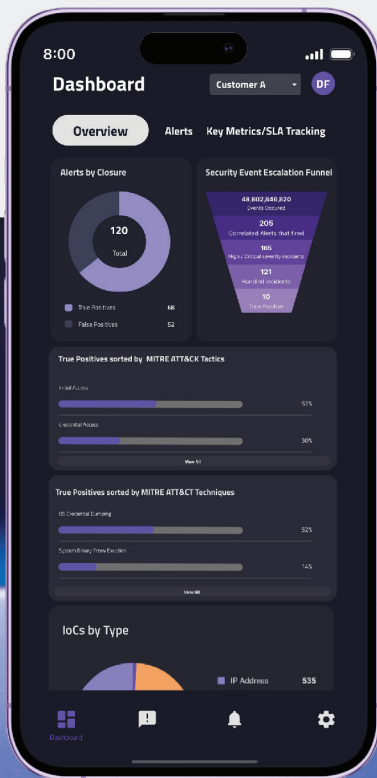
8:00

Dashboard

Customer A

DF

Overview

Alerts

Key Metrics/SLA Tracking

Alerts by Closure

120
Total

True Positives 68

False Positives 52

Security Event Escalation Funnel

48,802,846,820
Events Occurred

205
Correlated Alerts that fired

165
High / Critical severity incidents

121
Handled incidents

10
True Positive

True Positives sorted by MITRE ATT&CK Tactics

Initial Access

57%

Credential Access

30%

View All

True Positives sorted by MITRE ATT&CT Techniques

OS Credential Dumping

52%

System Binary Proxy Exection

14%

View All

IoCs by Type

IP Address 535

Dashboard